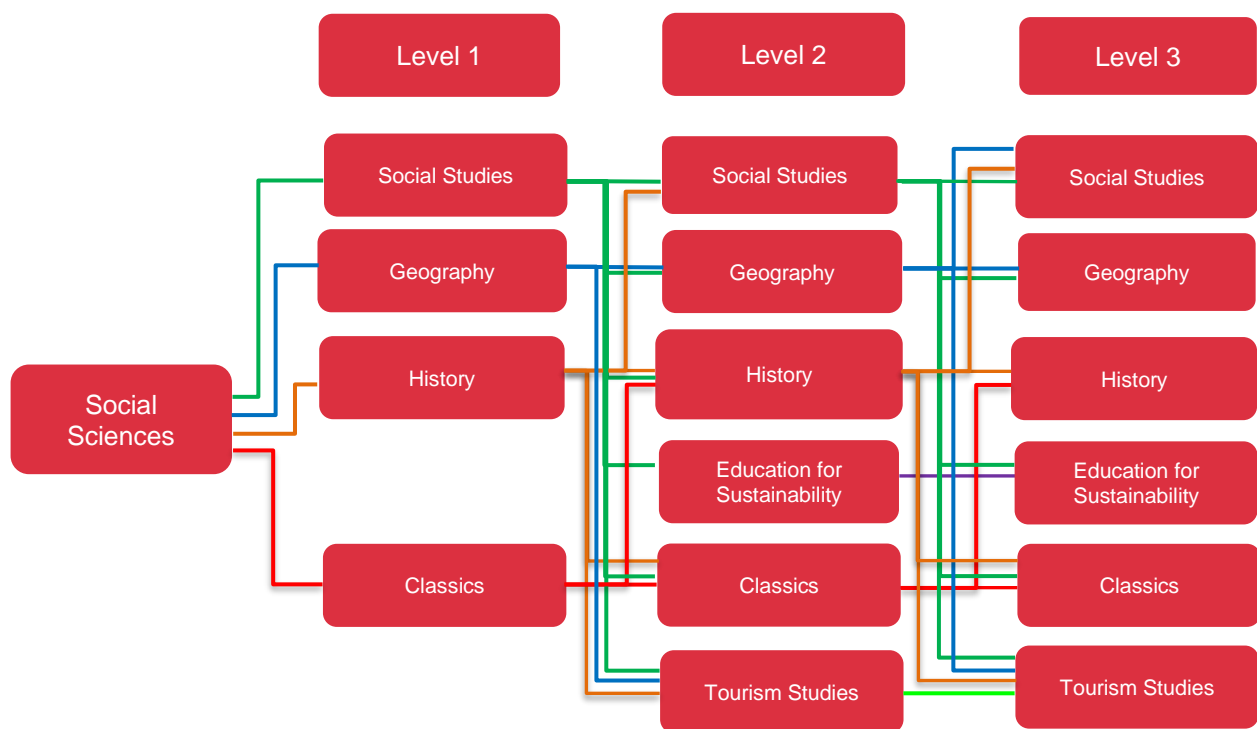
Level 1

Level 2

Level 3

Social Sciences

Social Studies

Geography

History

Classics

Social Studies

Geography

History

Education for Sustainability

Classics

Tourism Studies

Social Studies

Geography

History

Education for Sustainability

Classics

Tourism Studies